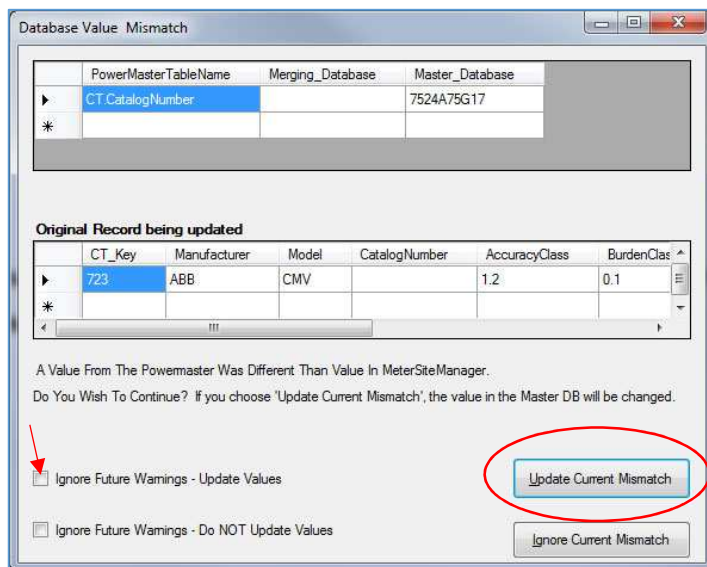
Database Value Mismatch

| | PowerMasterTableName | Merging_Database | Master_Database |
|---|---|---|---|
| ▸ | CT.CatalogNumber | | 7524A75G17 |
| * | | | |

Original Record being updated

| | CT_Key | Manufacturer | Model | CatalogNumber | AccuracyClass | BurdenClas |
|---|---|---|---|---|---|---|
| ▸ | 723 | ABB | CMV | | 1.2 | 0.1 |
| * | | | | | | |

A Value From The Powermaster Was Different Than Value In MeterSiteManager.

Do You Wish To Continue? If you choose 'Update Current Mismatch', the value in the Master DB will be changed.

Ignore Future Warnings - Update Values

Update Current Mismatch

Ignore Future Warnings - Do NOT Update Values

Ignore Current Mismatch